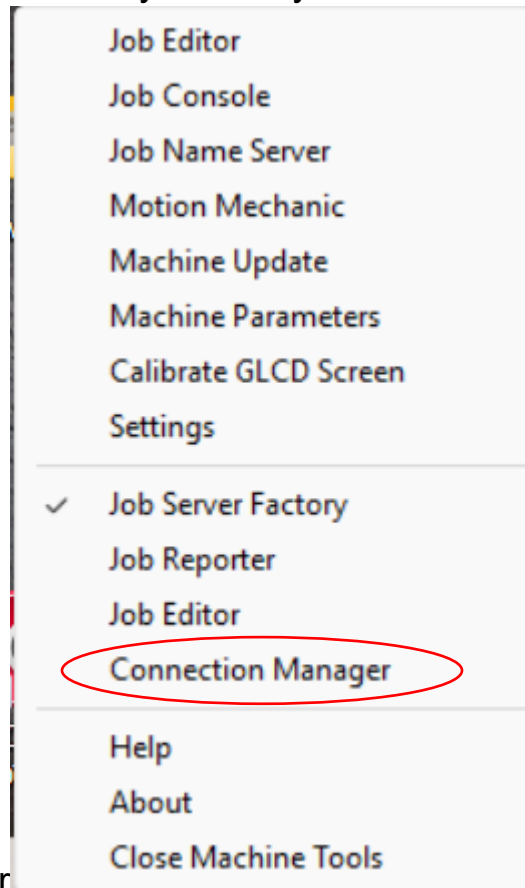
Job Editor
Job Console
Job Name Server
Motion Mechanic
Machine Update
Machine Parameters
Calibrate GLCD Screen
Settings

✓ Job Server Factory
Job Reporter
Job Editor
Connection Manager

Help
About
Close Machine Tools